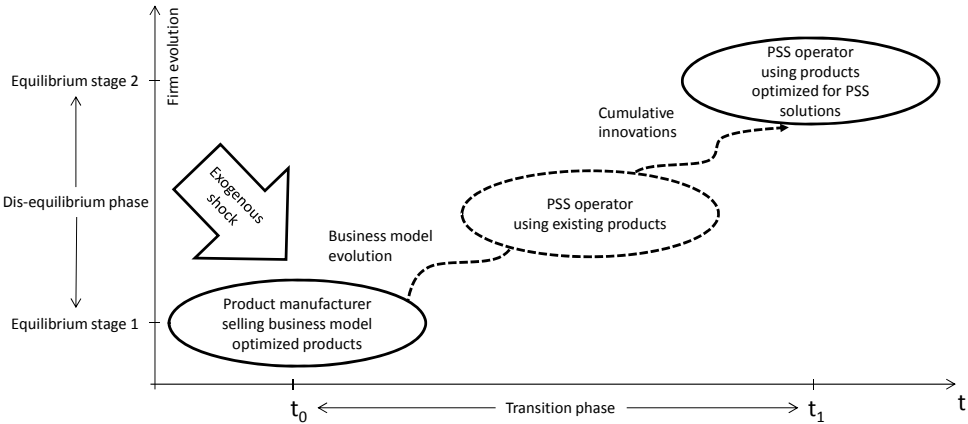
Firm evolution

Equilibrium stage 2

Dis-equilibrium phase

Equilibrium stage 1

Exogenous shock

Product manufacturer selling business model optimized products

Business model evolution

PSS operator using existing products

Cumulative innovations

PSS operator using products optimized for PSS solutions

$t_0$

Transition phase

$t_1$

t